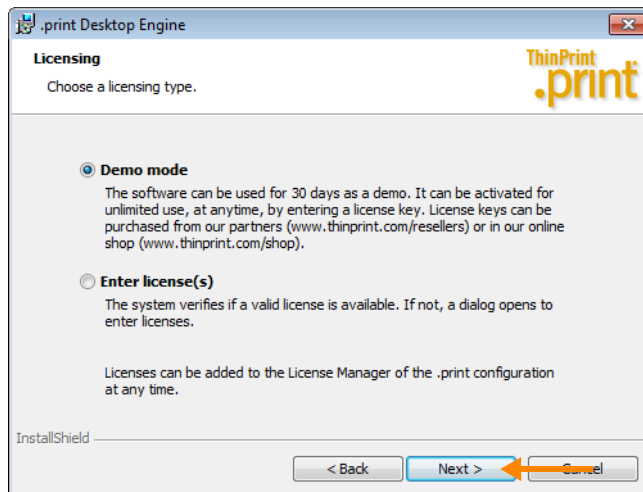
.print Desktop Engine

Licensing

Choose a licensing type.

ThinPrint .print

Demo mode

The software can be used for 30 days as a demo. It can be activated for unlimited use, at anytime, by entering a license key. License keys can be purchased from our partners (www.thinprint.com/resellers) or in our online shop (www.thinprint.com/shop).

Enter license(s)

The system verifies if a valid license is available. If not, a dialog opens to enter licenses.

Licenses can be added to the License Manager of the .print configuration at any time.

InstallShield

< Back

Next >

Cancel